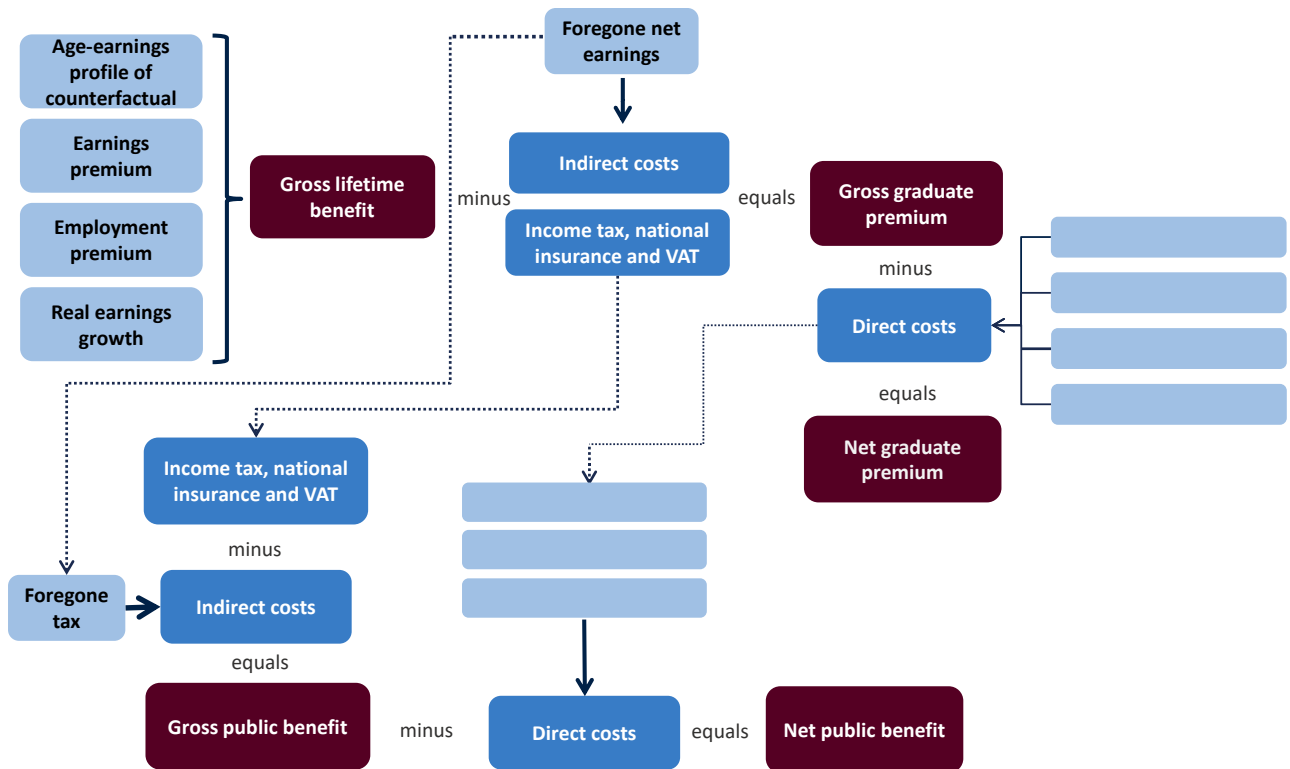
Age-earnings profile of counterfactual

Earnings premium

Employment premium

Real earnings growth

Gross lifetime benefit

Foregone net earnings

Indirect costs

minus

Income tax, national insurance and VAT

equals

Gross graduate premium

minus

Direct costs

equals

Net graduate premium

Income tax, national insurance and VAT

minus

Foregone tax

Indirect costs

equals

Gross public benefit

minus

Direct costs

equals

Net public benefit